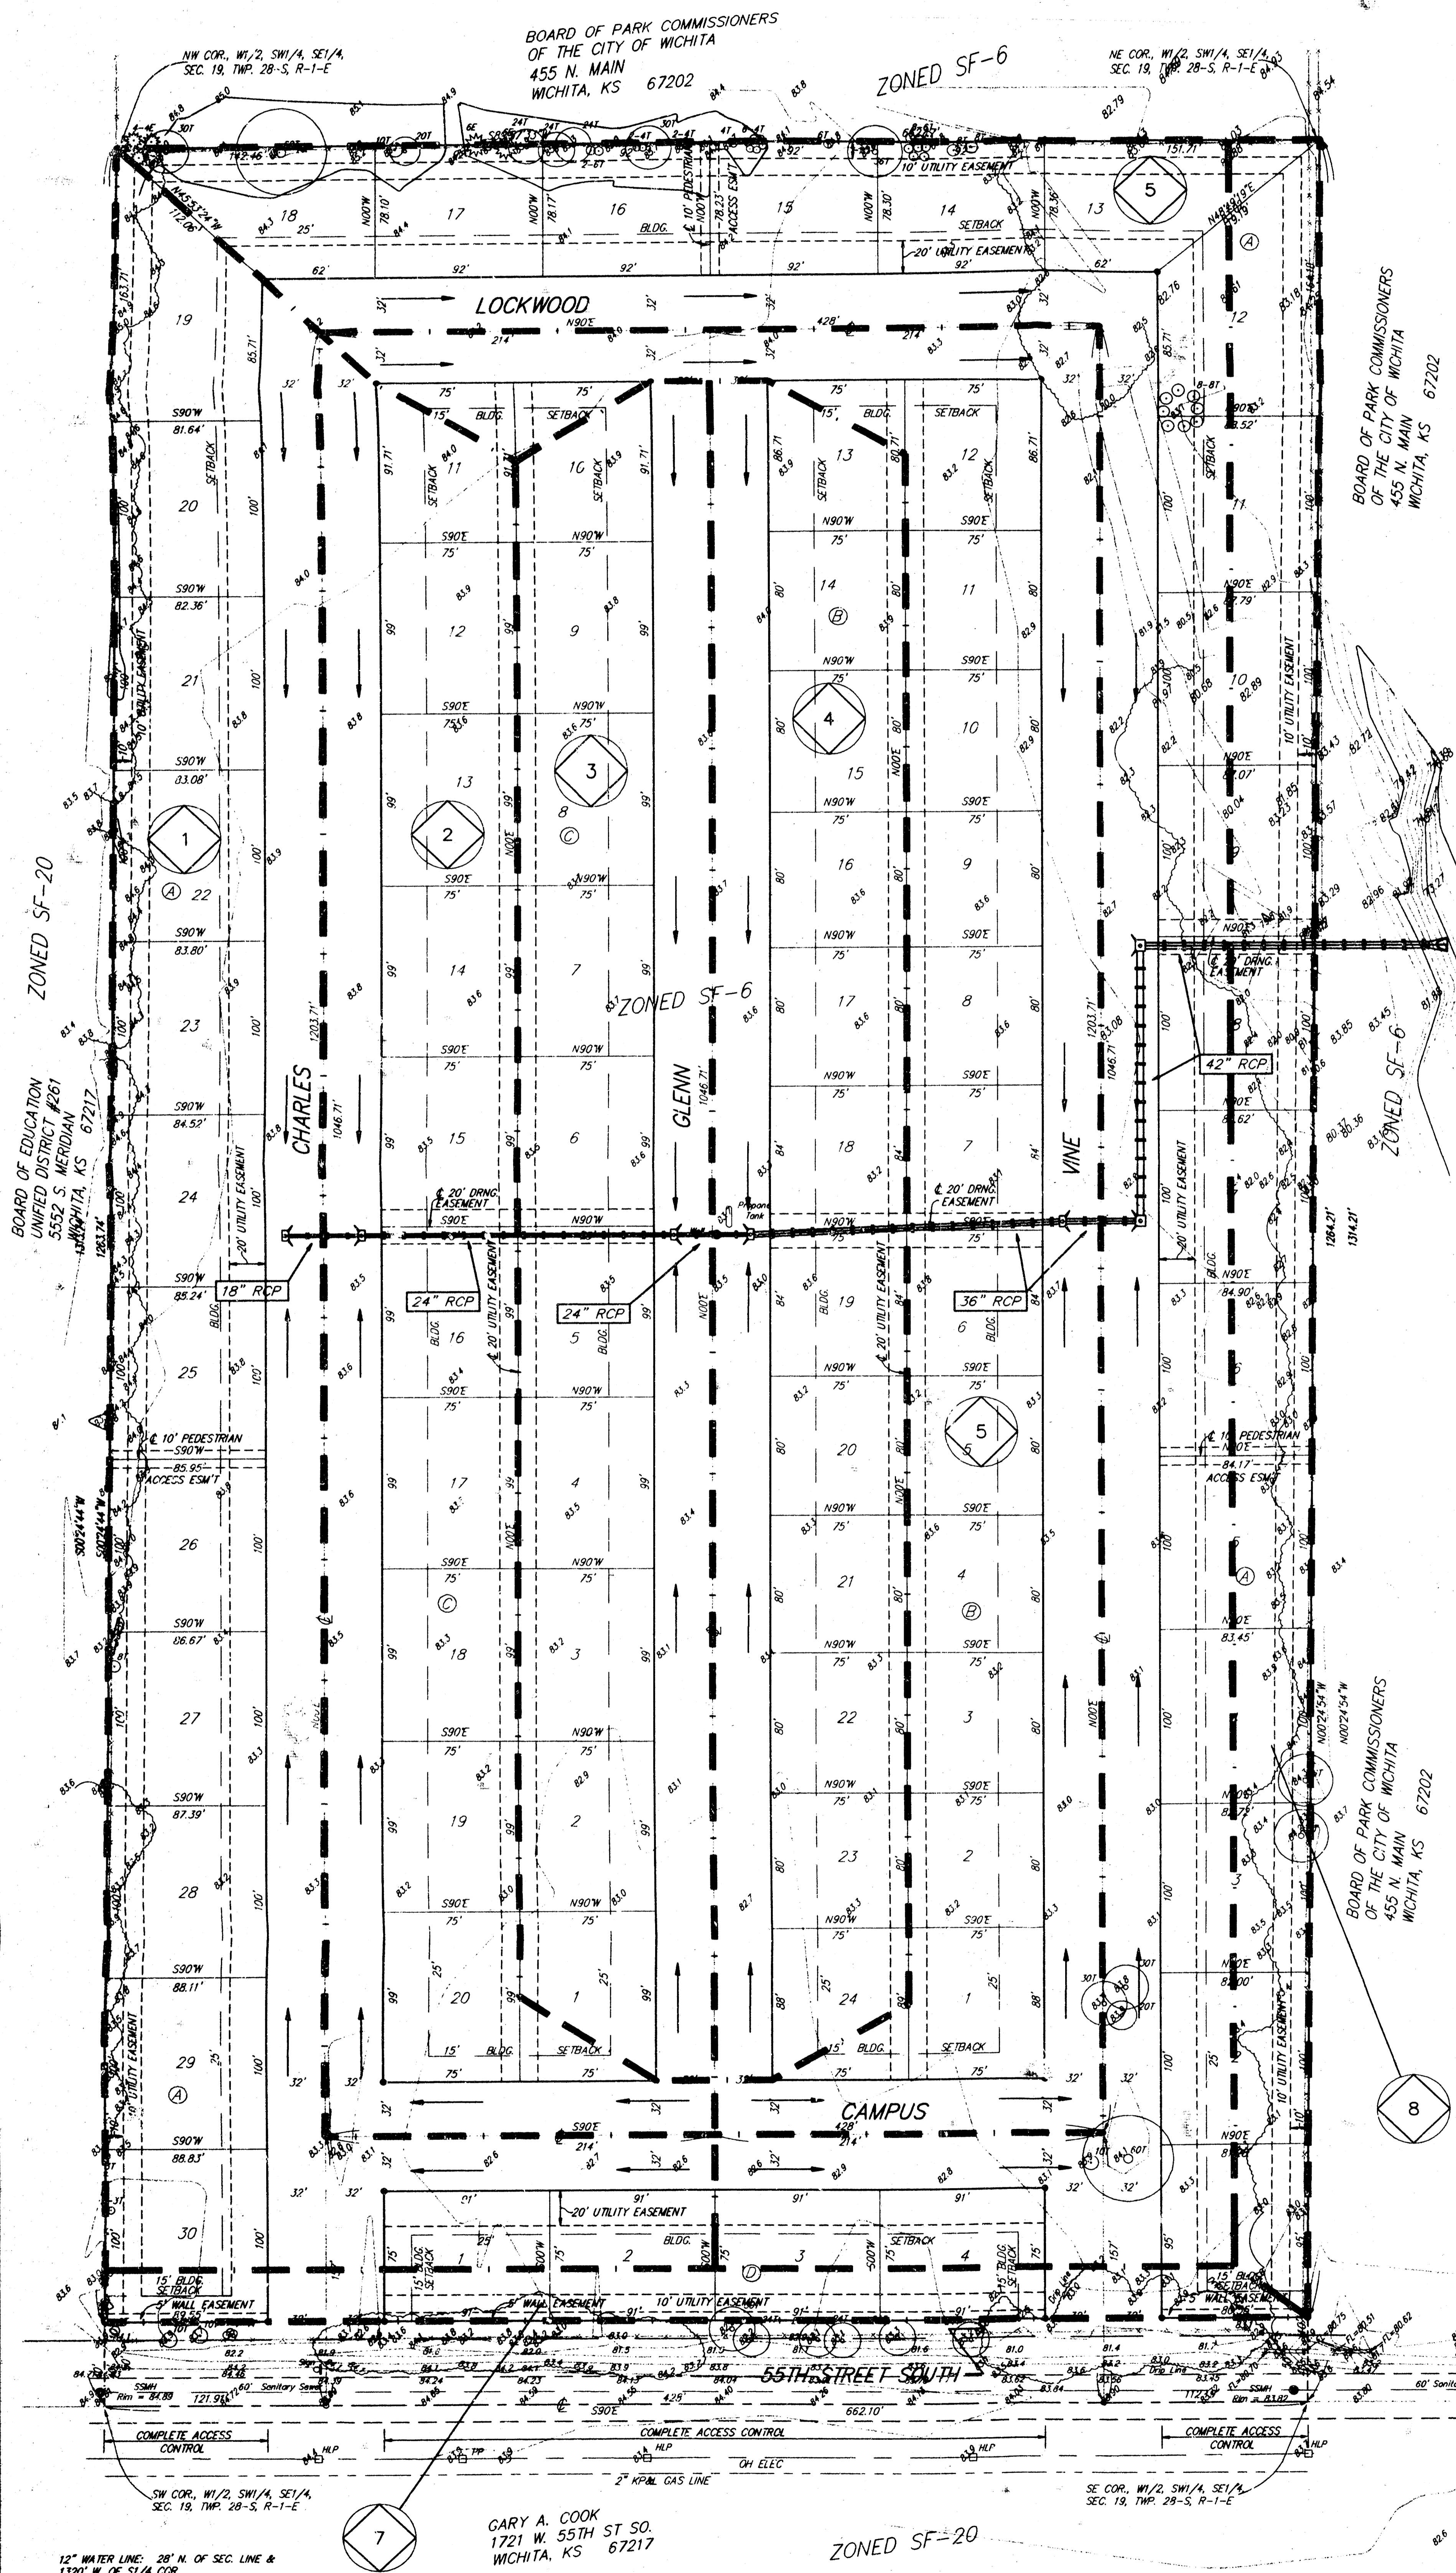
BOARD OF PARK COMMISSIONERS
OF THE CITY OF WICHITA
455 N. MAIN
WICHITA, KS 67202

NW COR., W1/2, SW1/4, SE1/4, SEC. 19, TWP. 28-S, R-1-E

NE COR., W1/2, SW1/4, SE1/4, SEC. 19, TWP. 28-S, R-1-E

ZONED SF-6

10' UTILITY EASEMENT

10' PEDESTRIAN ACCESS ESM'T

BLDG. SETBACK

20' UTILITY EASEMENT

LOCKWOOD

N90E 428' 214' 214'

5

BOARD OF PARK COMMISSIONERS
OF THE CITY OF WICHITA
455 N. MAIN
WICHITA, KS 67202

1

2

3

4

ZONED SF-20

BOARD OF EDUCATION
UNIFIED DISTRICT #261
5552 S. MERIDIAN
WICHITA, KS 67217

CHARLES

GLENN

VINE

ZONED SF-6

20' DRNG. EASEMENT

18" RCP

24" RCP

24" RCP

36" RCP

42" RCP

20' DRNG. EASEMENT

Propane Tank

ZONED SF-6

5

BOARD OF PARK COMMISSIONERS
OF THE CITY OF WICHITA
455 N. MAIN
WICHITA, KS 67202

8

CAMPUS

S90E 428' 214'

20' UTILITY EASEMENT

5' WALL EASEMENT

10' UTILITY EASEMENT

55TH STREET SOUTH

SSMH Rim = 84.88

60' Sanitary Sewer

S90E 425' 662.10'

COMPLETE ACCESS CONTROL

COMPLETE ACCESS CONTROL

COMPLETE ACCESS CONTROL

OH ELEC

2" KP&L GAS LINE

HLP

SW COR., W1/2, SW1/4, SE1/4, SEC. 19, TWP. 28-S, R-1-E

SE COR., W1/2, SW1/4, SE1/4, SEC. 19, TWP. 28-S, R-1-E

7

GARY A. COOK
1721 W. 55TH ST SO.
WICHITA, KS 67217

ZONED SF-20

12" WATER LINE: 28' N. OF SEC. LINE & 1320' W. OF S1/4 COR.